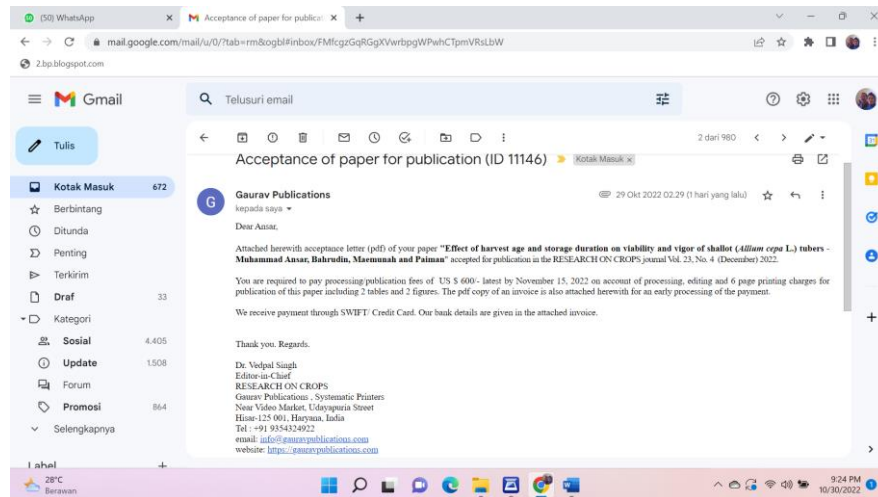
(50) WhatsApp
Acceptance of paper for publicat
mail.google.com/mail/u/0/?tab=rm&ogbl#inbox/FMfcgzGqRGgXVwrbpgWPwhCTpmVRsLbW
2.bp.blogspot.com

Gmail
Telusuri email

Tulis
Kotak Masuk 672
Berbintang
Ditunda
Penting
Terkirim
Draf 33
Kategori
Sosial 4.405
Update 1.508
Forum
Promosi 864
Selengkapnya
Label

2 dari 980

Acceptance of paper for publication (ID 11146) Kotak Masuk ×

Gaurav Publications
kepada saya
29 Okt 2022 02.29 (1 hari yang lalu)

Dear Ansar,

Attached herewith acceptance letter (pdf) of your paper **"Effect of harvest age and storage duration on viability and vigor of shallot (*Allium cepa* L.) tubers - Muhammad Ansar, Bahrudin, Maemunah and Paiman"** accepted for publication in the RESEARCH ON CROPS journal Vol. 23, No. 4 (December) 2022.

You are required to pay processing/publication fees of US $ 600/- latest by November 15, 2022 on account of processing, editing and 6 page printing charges for publication of this paper including 2 tables and 2 figures. The pdf copy of an invoice is also attached herewith for an early processing of the payment.

We receive payment through SWIFT/ Credit Card. Our bank details are given in the attached invoice.

Thank you. Regards.

Dr. Vedpal Singh
Editor-in-Chief
RESEARCH ON CROPS
Gaurav Publications , Systematic Printers
Near Video Market, Udayapuria Street
Hisar-125 001, Haryana, India
Tel : +91 9354324922
email: info@gauravpublications.com
website: https://gauravpublications.com

28°C
Berawan
9:24 PM
10/30/2022